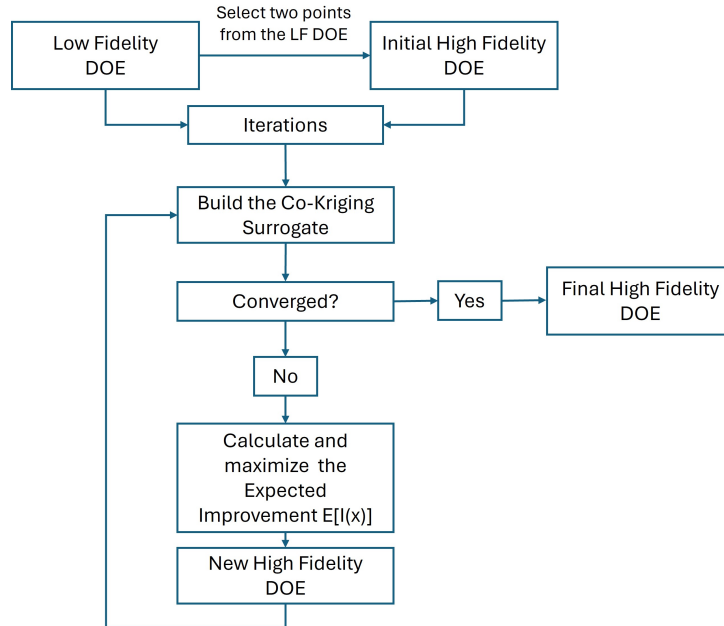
Low Fidelity DOE

Select two points from the LF DOE

Initial High Fidelity DOE

Iterations

Build the Co-Kriging Surrogate

Converged?

Yes

Final High Fidelity DOE

No

Calculate and maximize the Expected Improvement E[I(x)]

New High Fidelity DOE